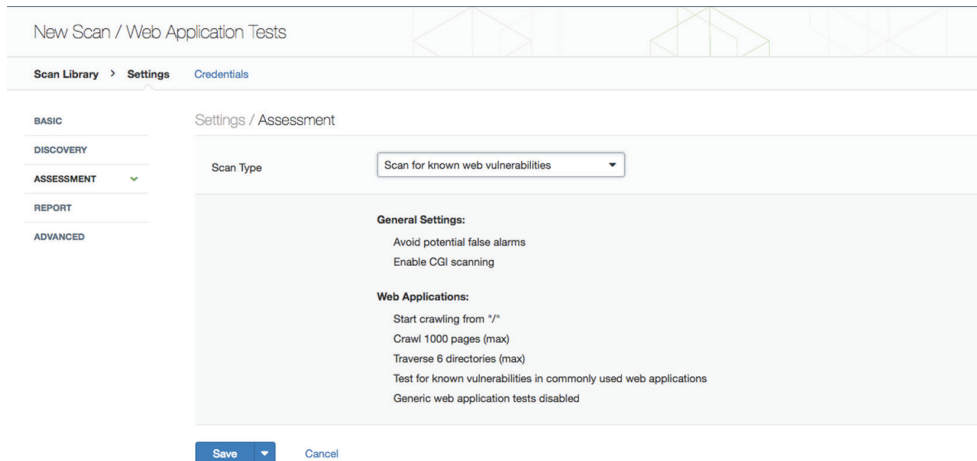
New Scan / Web Application Tests

Scan Library > Settings Credentials

BASIC
DISCOVERY
ASSESSMENT
REPORT
ADVANCED

Settings / Assessment

Scan Type

Scan for known web vulnerabilities

General Settings:
Avoid potential false alarms
Enable CGI scanning

Web Applications:
Start crawling from "/"
Crawl 1000 pages (max)
Traverse 6 directories (max)
Test for known vulnerabilities in commonly used web applications
Generic web application tests disabled

Save Cancel